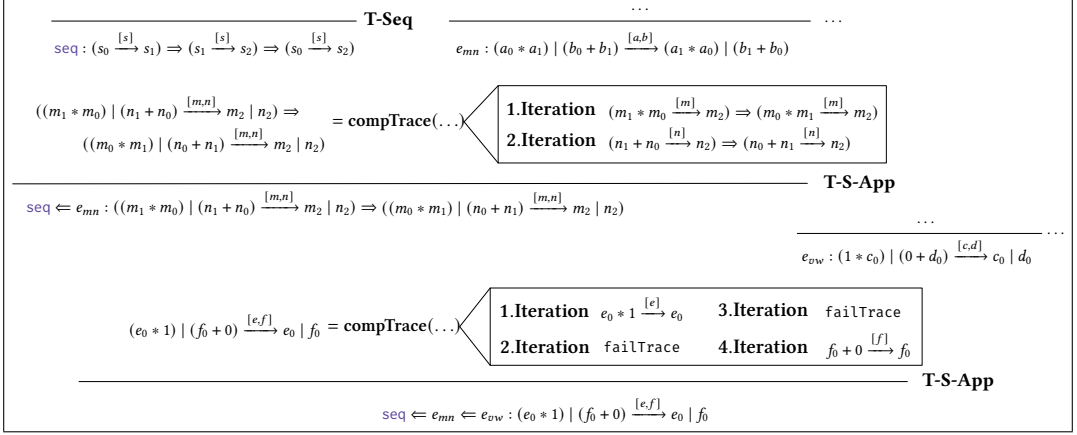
T-Seq

$\texttt{seq} : (s_0 \xrightarrow{[s]} s_1) \Rightarrow (s_1 \xrightarrow{[s]} s_2) \Rightarrow (s_0 \xrightarrow{[s]} s_2)$

...

$e_{mn} : (a_0 * a_1) \mid (b_0 + b_1) \xrightarrow{[a,b]} (a_1 * a_0) \mid (b_1 + b_0)$ ...

$((m_1 * m_0) \mid (n_1 + n_0) \xrightarrow{[m,n]} m_2 \mid n_2) \Rightarrow ((m_0 * m_1) \mid (n_0 + n_1) \xrightarrow{[m,n]} m_2 \mid n_2)$ = **compTrace**(...)

**1.Iteration** $(m_1 * m_0 \xrightarrow{[m]} m_2) \Rightarrow (m_0 * m_1 \xrightarrow{[m]} m_2)$

**2.Iteration** $(n_1 + n_0 \xrightarrow{[n]} n_2) \Rightarrow (n_0 + n_1 \xrightarrow{[n]} n_2)$

T-S-App

$\texttt{seq} \Leftarrow e_{mn} : ((m_1 * m_0) \mid (n_1 + n_0) \xrightarrow{[m,n]} m_2 \mid n_2) \Rightarrow ((m_0 * m_1) \mid (n_0 + n_1) \xrightarrow{[m,n]} m_2 \mid n_2)$

...

$e_{vw} : (1 * c_0) \mid (0 + d_0) \xrightarrow{[c,d]} c_0 \mid d_0$ ...

$(e_0 * 1) \mid (f_0 + 0) \xrightarrow{[e,f]} e_0 \mid f_0$ = **compTrace**(...)

**1.Iteration** $e_0 * 1 \xrightarrow{[e]} e_0$

**3.Iteration** failTrace

**2.Iteration** failTrace

**4.Iteration** $f_0 + 0 \xrightarrow{[f]} f_0$

T-S-App

$\texttt{seq} \Leftarrow e_{mn} \Leftarrow e_{vw} : (e_0 * 1) \mid (f_0 + 0) \xrightarrow{[e,f]} e_0 \mid f_0$